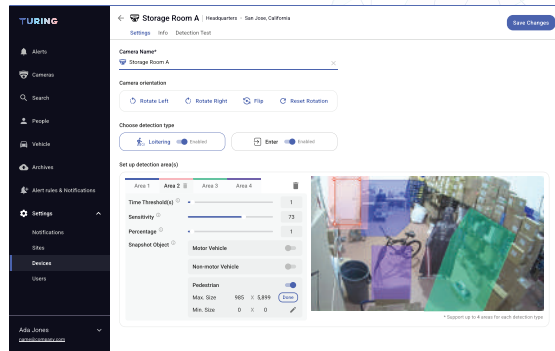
TURING

Alerts
Cameras
Search
People
Vehicle
Archives
Alert rules & Notifications
Settings
Notifications
Sites
Devices
Users

Ada Jones
name@company.com

Storage Room A | Headquarters · San Jose, California

Settings Info Detection Test

Save Changes

Camera Name*
Storage Room A

Camera orientation
Rotate Left Rotate Right Flip Reset Rotation

Choose detection type
Loitering Enabled
Enter Enabled

Set up detection area(s)

Area 1 Area 2 Area 3 Area 4

Time Threshold(s) 1
Sensitivity 73
Percentage 1
Snapshot Object
Motor Vehicle
Non-motor Vehicle
Pedestrian
Max. Size 985 X 5,899 Done
Min. Size 0 X 0

* Support up to 4 areas for each detection type